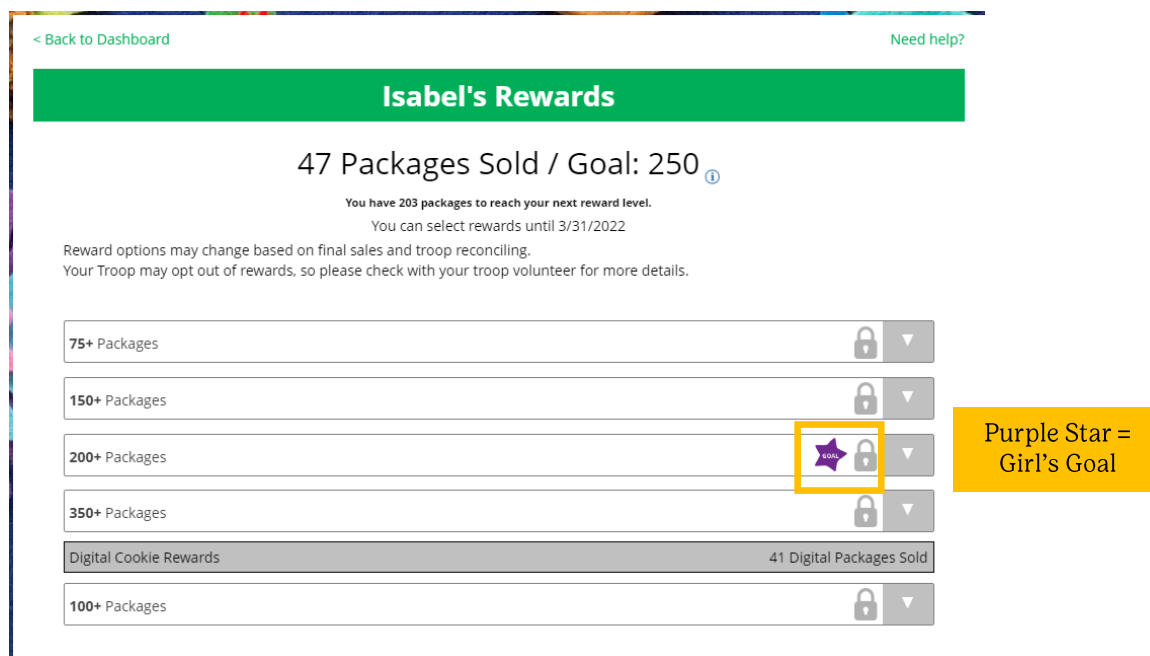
< Back to Dashboard

Need help?

Isabel's Rewards

47 Packages Sold / Goal: 250

You have 203 packages to reach your next reward level.

You can select rewards until 3/31/2022

Reward options may change based on final sales and troop reconciling.
Your Troop may opt out of rewards, so please check with your troop volunteer for more details.

75+ Packages

150+ Packages

200+ Packages

GOAL

350+ Packages

Digital Cookie Rewards

41 Digital Packages Sold

100+ Packages

Purple Star = Girl's Goal